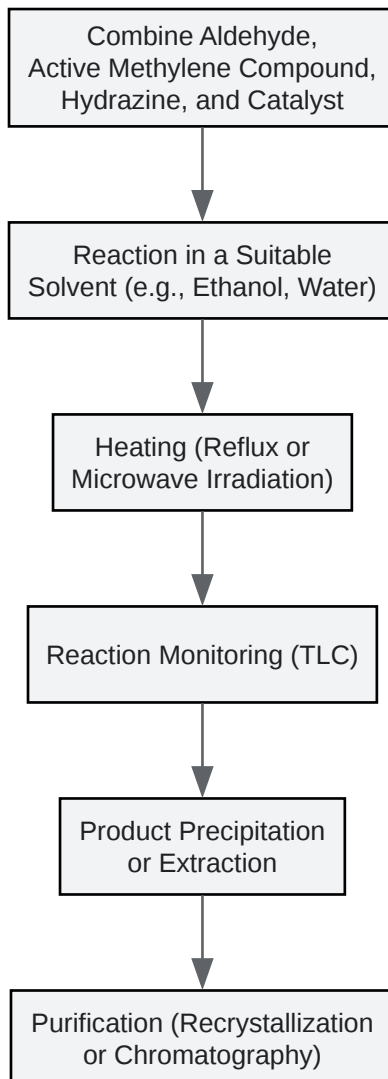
Combine Aldehyde, Active Methylene Compound, Hydrazine, and Catalyst

Reaction in a Suitable Solvent (e.g., Ethanol, Water)

Heating (Reflux or Microwave Irradiation)

Reaction Monitoring (TLC)

Product Precipitation or Extraction

Purification (Recrystallization or Chromatography)